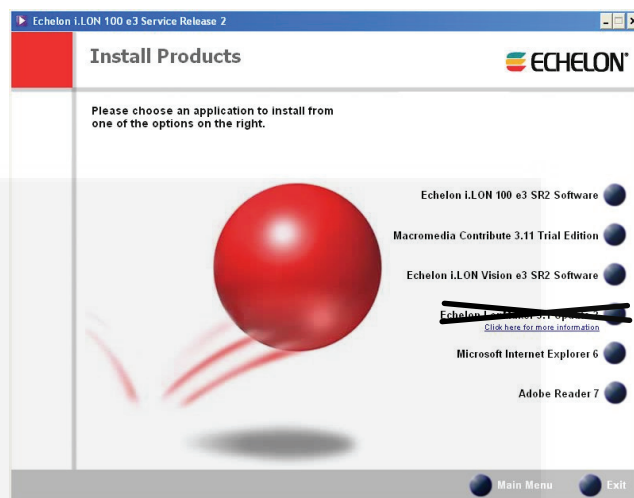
Echelon i.LON 100 e3 Service Release 2

Install Products

ECHELON

Please choose an application to install from one of the options on the right.

Echelon i.LON 100 e3 SR2 Software

Macromedia Contribute 3.11 Trial Edition

Echelon i.LON Vision e3 SR2 Software

Echelon L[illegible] 3.1 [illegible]
Click here for more information

Microsoft Internet Explorer 6

Adobe Reader 7

Main Menu

Exit